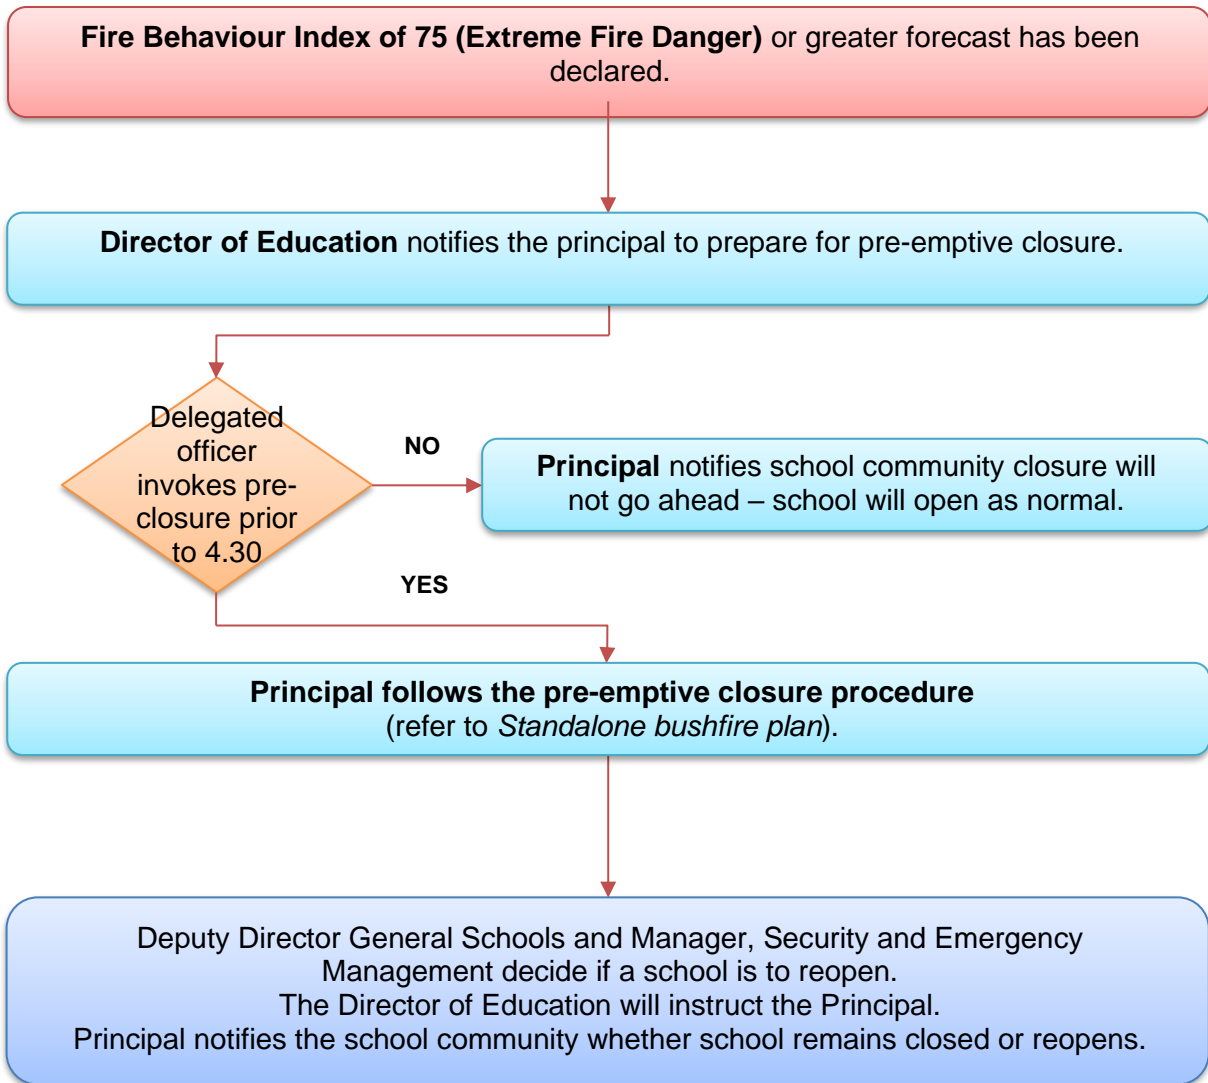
**Fire Behaviour Index of 75 (Extreme Fire Danger)** or greater forecast has been declared.

**Director of Education** notifies the principal to prepare for pre-emptive closure.

Delegated officer invokes pre-closure prior to 4.30

NO

**Principal** notifies school community closure will not go ahead – school will open as normal.

YES

**Principal follows the pre-emptive closure procedure**
(refer to *Standalone bushfire plan*).

Deputy Director General Schools and Manager, Security and Emergency Management decide if a school is to reopen.
The Director of Education will instruct the Principal.
Principal notifies the school community whether school remains closed or reopens.